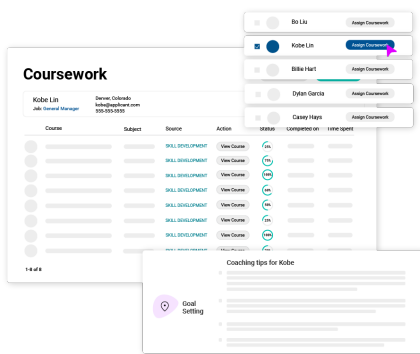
Bo Liu
Assign Coursework

Kobe Lin
Assign Coursework

Billie Hart
Assign Coursework

Dylan Garcia
Assign Coursework

Casey Hays
Assign Coursework

Coursework

Kobe Lin
Job: General Manager

Denver, Colorado
kobe@applicant.com
555-555-5555

| Course | Subject | Source | Action | Status | Completed on | Time Spent |
|---|---|---|---|---|---|---|
| | | SKILL DEVELOPMENT | View Course | 25% | | |
| | | SKILL DEVELOPMENT | View Course | 75% | | |
| | | SKILL DEVELOPMENT | View Course | 100% | | |
| | | SKILL DEVELOPMENT | View Course | 50% | | |
| | | SKILL DEVELOPMENT | View Course | 50% | | |
| | | SKILL DEVELOPMENT | View Course | 25% | | |
| | | SKILL DEVELOPMENT | View Course | 100% | | |
| | | SKILL DEVELOPMENT | View Course | | | |

1-8 of 8

Coaching tips for Kobe

Goal Setting